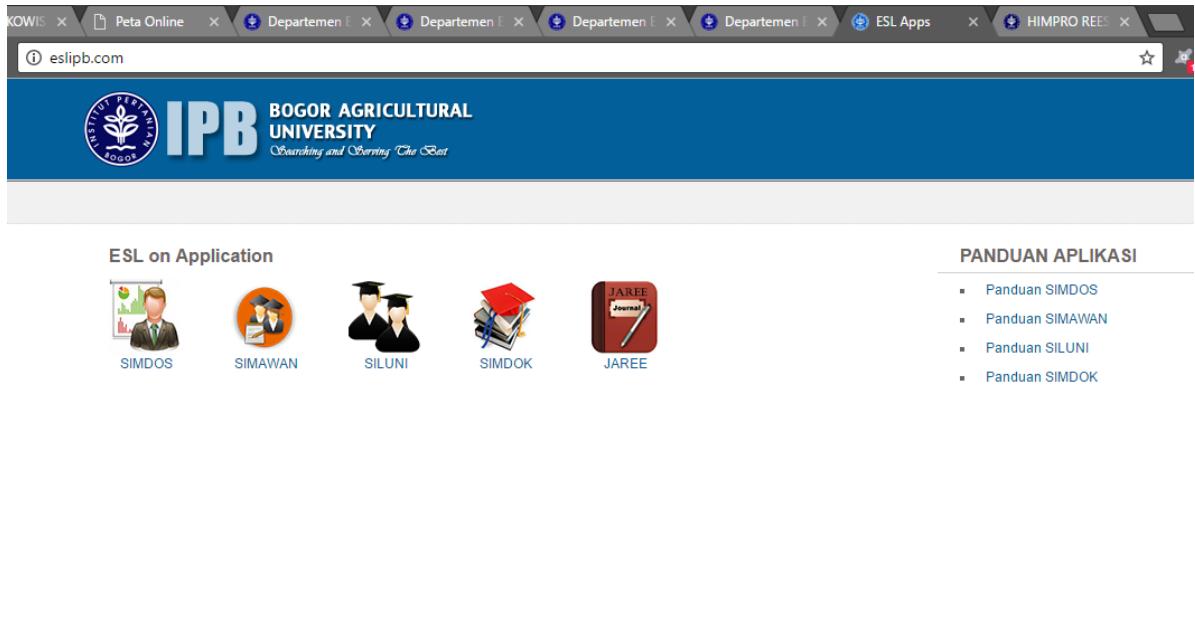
KOWIS ×
Peta Online ×
Departemen E ×
Departemen E ×
Departemen E ×
Departemen E ×
ESL Apps ×
HIMPRO REES ×

eslipb.com

INSTITUT PERTANIAN BOGOR
IPB BOGOR AGRICULTURAL UNIVERSITY
Searching and Serving The Best

ESL on Application

SIMDOS
SIMAWAN
SILUNI
SIMDOK
JAREE Journal
JAREE

PANDUAN APLIKASI
- Panduan SIMDOS
- Panduan SIMAWAN
- Panduan SILUNI
- Panduan SIMDOK